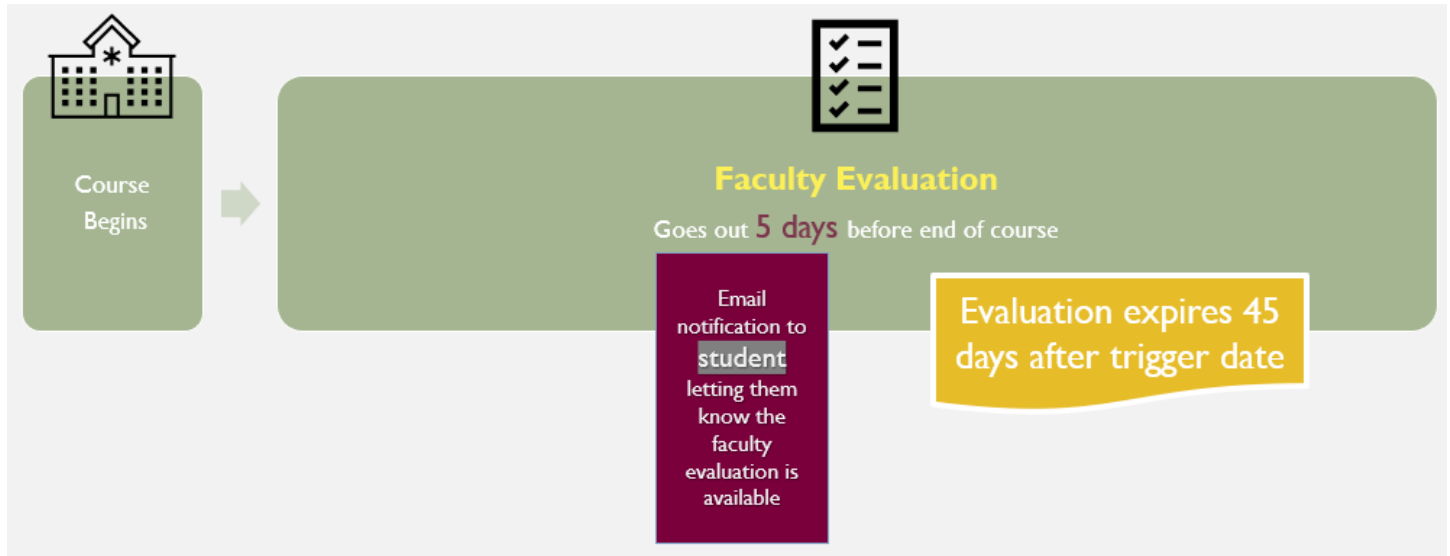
Course Begins

Faculty Evaluation

Goes out 5 days before end of course

Email notification to student letting them know the faculty evaluation is available

Evaluation expires 45 days after trigger date